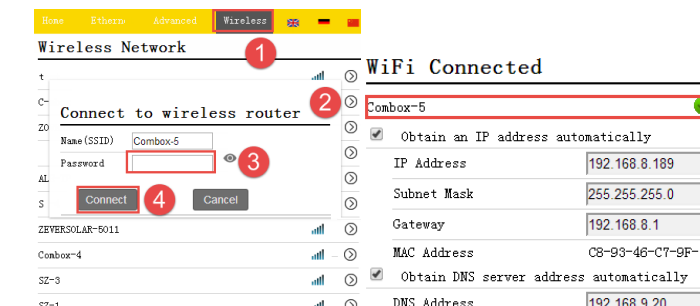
Home Ethern Advanced Wireless

Wireless Network

1

t

C

ZO

2

Connect to wireless router

Name(SSID) Combox-5

Password

3

AL

S

Connect Cancel

4

ZEVERSOLAR-5011

Combox-4

SZ-3

SZ-1

WiFi Connected

Combox-5

Obtain an IP address automatically

IP Address 192.168.8.189

Subnet Mask 255.255.255.0

Gateway 192.168.8.1

MAC Address C8-93-46-C7-9F-

Obtain DNS server address automatically

DNS Address 192.168.9.20